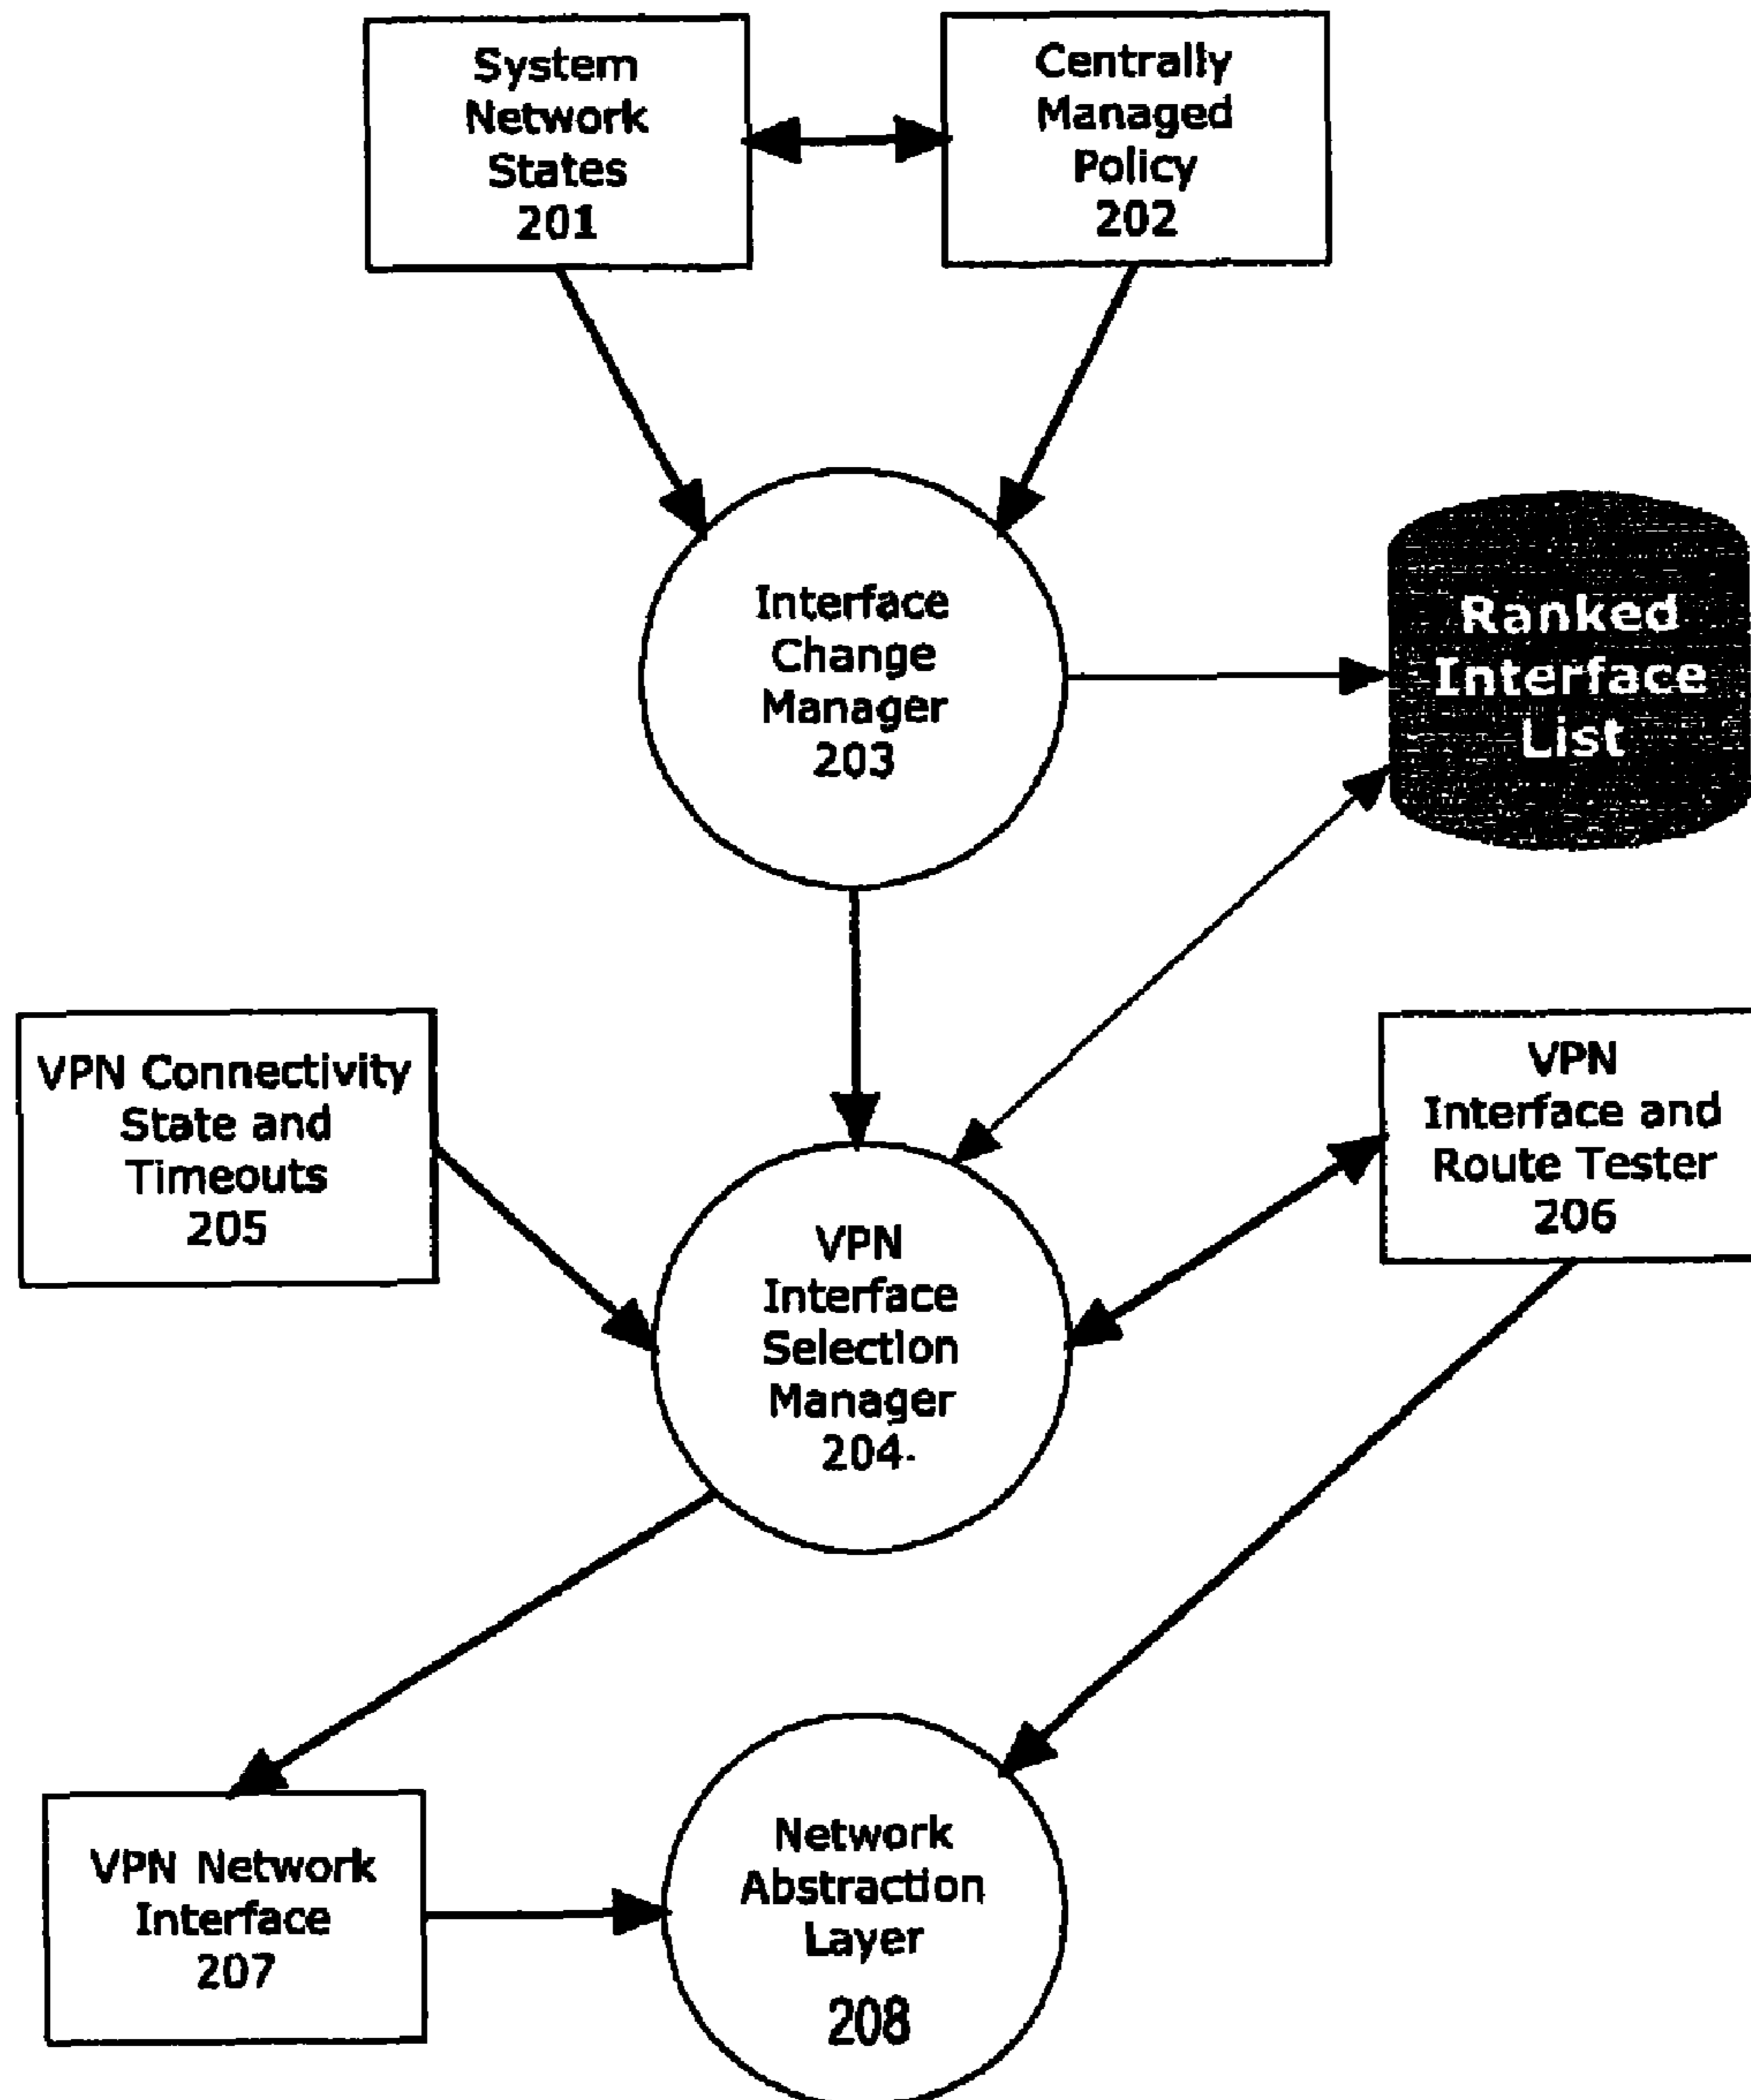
System Network States 201

Centrally Managed Policy 202

Interface Change Manager 203

Ranked Interface List

VPN Connectivity State and Timeouts 205

VPN Interface Selection Manager 204

VPN Interface and Route Tester 206

VPN Network Interface 207

Network Abstraction Layer 208